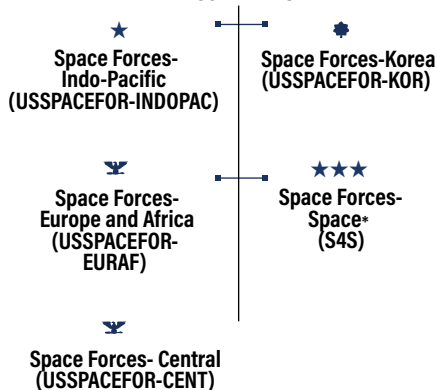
★
Space Forces-Indo-Pacific (USSPACEFOR-INDOPAC)

Space Forces-Korea (USSPACEFOR-KOR)

Space Forces-Europe and Africa (USSPACEFOR-EURAF)

★★★
Space Forces-Space* (S4S)

Space Forces- Central (USSPACEFOR-CENT)